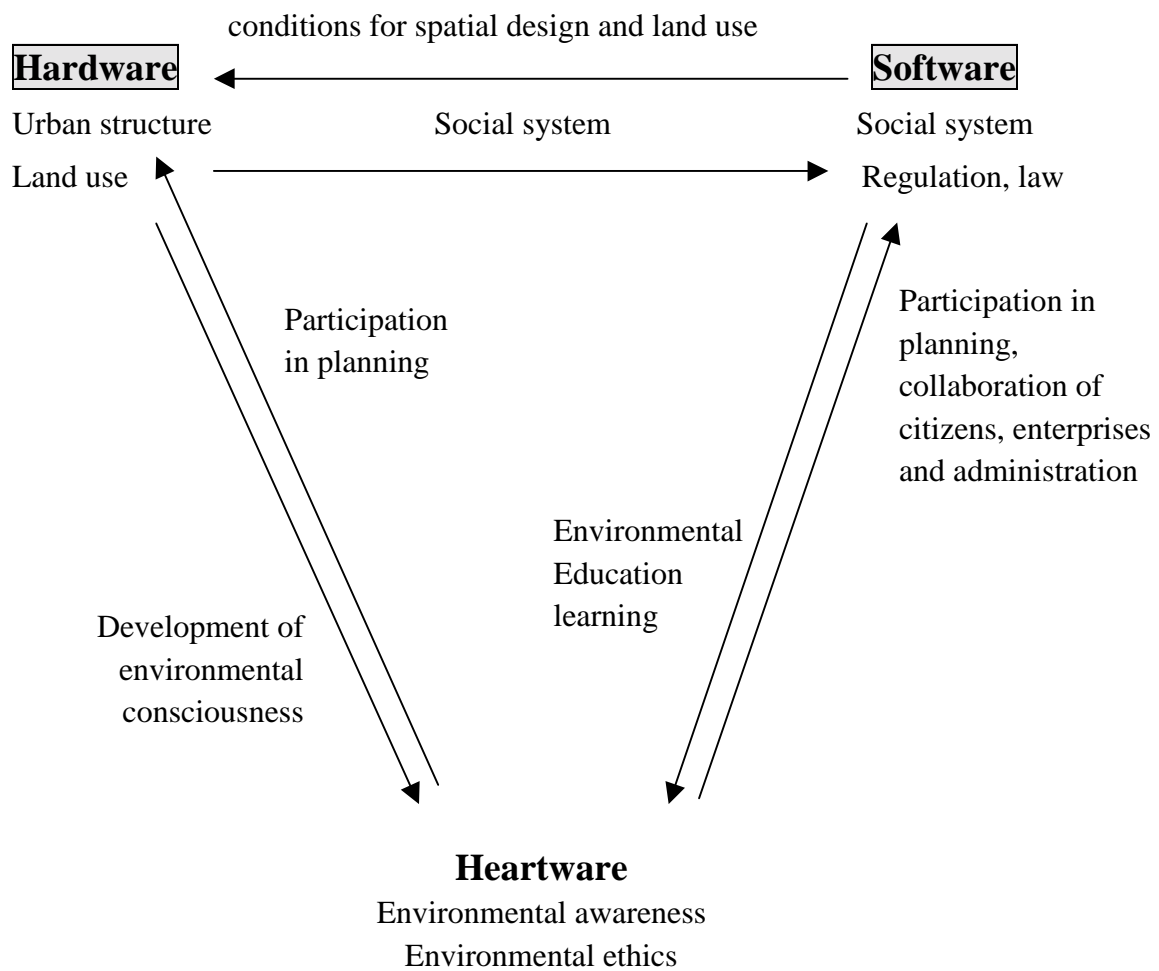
conditions for spatial design and land use

Hardware

Urban structure
Land use

Social system

Software

Social system
Regulation, law

Participation in planning

Participation in planning, collaboration of citizens, enterprises and administration

Environmental Education learning

Development of environmental consciousness

Heartware

Environmental awareness
Environmental ethics